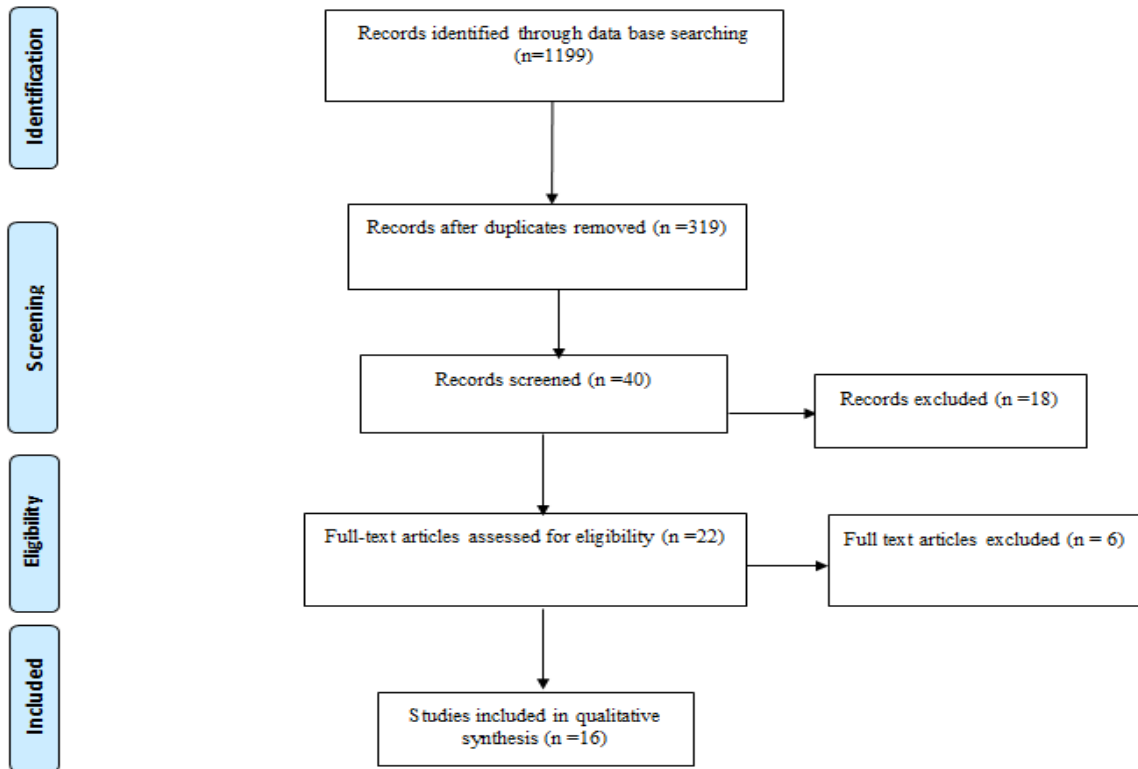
Identification

Records identified through data base searching (n=1199)

Screening

Records after duplicates removed (n =319)

Records screened (n =40)

Records excluded (n =18)

Eligibility

Full-text articles assessed for eligibility (n =22)

Full text articles excluded (n = 6)

Included

Studies included in qualitative synthesis (n =16)